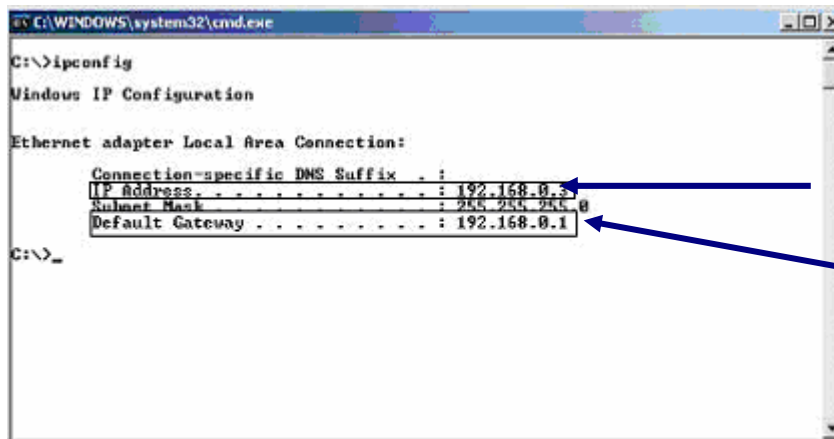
C:\WINDOWS\system32\cmd.exe

C:\>ipconfig

Windows IP Configuration

Ethernet adapter Local Area Connection:

Connection-specific DNS Suffix . :
IP Address. . . . . . . . . . . . : 192.168.0.3
Subnet Mask . . . . . . . . . . . : 255.255.255.0
Default Gateway . . . . . . . . . : 192.168.0.1

C:\>_